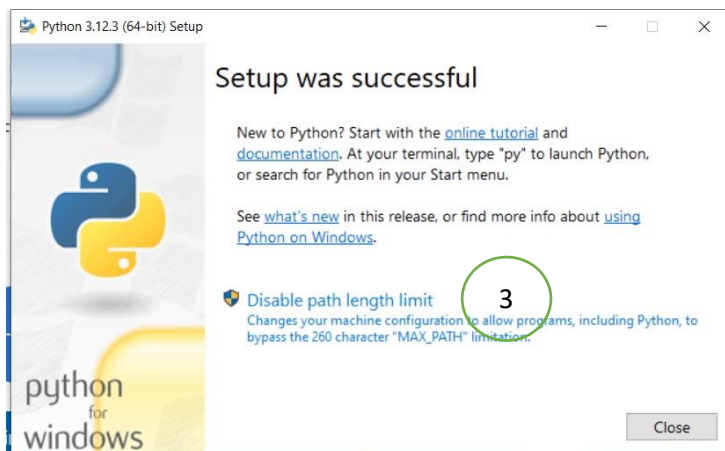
Python 3.12.3 (64-bit) Setup

Setup was successful

New to Python? Start with the online tutorial and documentation. At your terminal, type "py" to launch Python, or search for Python in your Start menu.

See what's new in this release, or find more info about using Python on Windows.

Disable path length limit

Changes your machine configuration to allow programs, including Python, to bypass the 260 character "MAX_PATH" limitation.

3

python for windows

Close